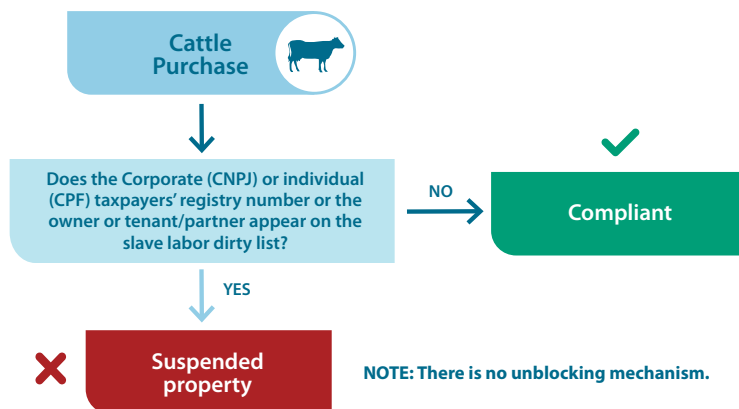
Cattle Purchase

Does the Corporate (CNPJ) or individual (CPF) taxpayers' registry number or the owner or tenant/partner appear on the slave labor dirty list?

NO

Compliant

YES

Suspended property

NOTE: There is no unblocking mechanism.